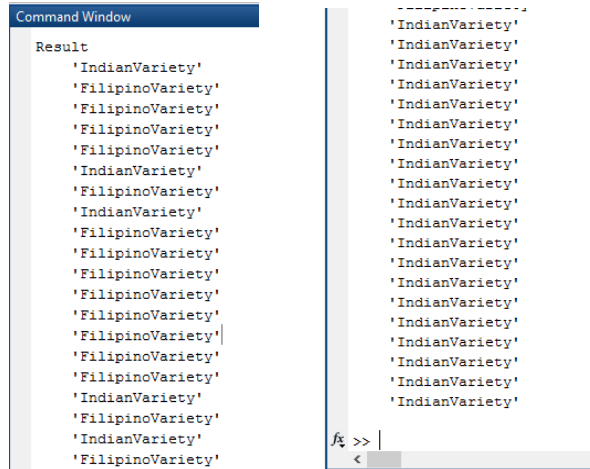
Command Window

Result
'IndianVariety'
'FilipinoVariety'
'FilipinoVariety'
'FilipinoVariety'
'FilipinoVariety'
'IndianVariety'
'FilipinoVariety'
'IndianVariety'
'FilipinoVariety'
'FilipinoVariety'
'FilipinoVariety'
'FilipinoVariety'
'FilipinoVariety'
'FilipinoVariety'
'FilipinoVariety'
'FilipinoVariety'
'IndianVariety'
'FilipinoVariety'
'IndianVariety'
'FilipinoVariety'

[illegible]
'IndianVariety'
'IndianVariety'
'IndianVariety'
'IndianVariety'
'IndianVariety'
'IndianVariety'
'IndianVariety'
'IndianVariety'
'IndianVariety'
'IndianVariety'
'IndianVariety'
'IndianVariety'
'IndianVariety'
'IndianVariety'
'IndianVariety'
'IndianVariety'
'IndianVariety'
'IndianVariety'
'IndianVariety'
'IndianVariety'

fx >>